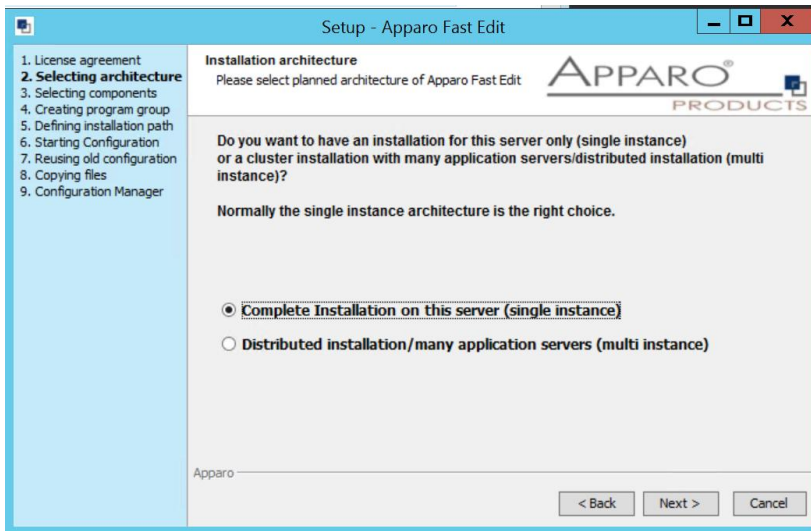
Setup - Apparo Fast Edit

1. License agreement
2. Selecting architecture
3. Selecting components
4. Creating program group
5. Defining installation path
6. Starting Configuration
7. Reusing old configuration
8. Copying files
9. Configuration Manager

Installation architecture
Please select planned architecture of Apparo Fast Edit

APPARO®
PRODUCTS

Do you want to have an installation for this server only (single instance) or a cluster installation with many application servers/distributed installation (multi instance)?

Normally the single instance architecture is the right choice.

Complete Installation on this server (single instance)

Distributed installation/many application servers (multi instance)

Apparo

< Back
Next >
Cancel